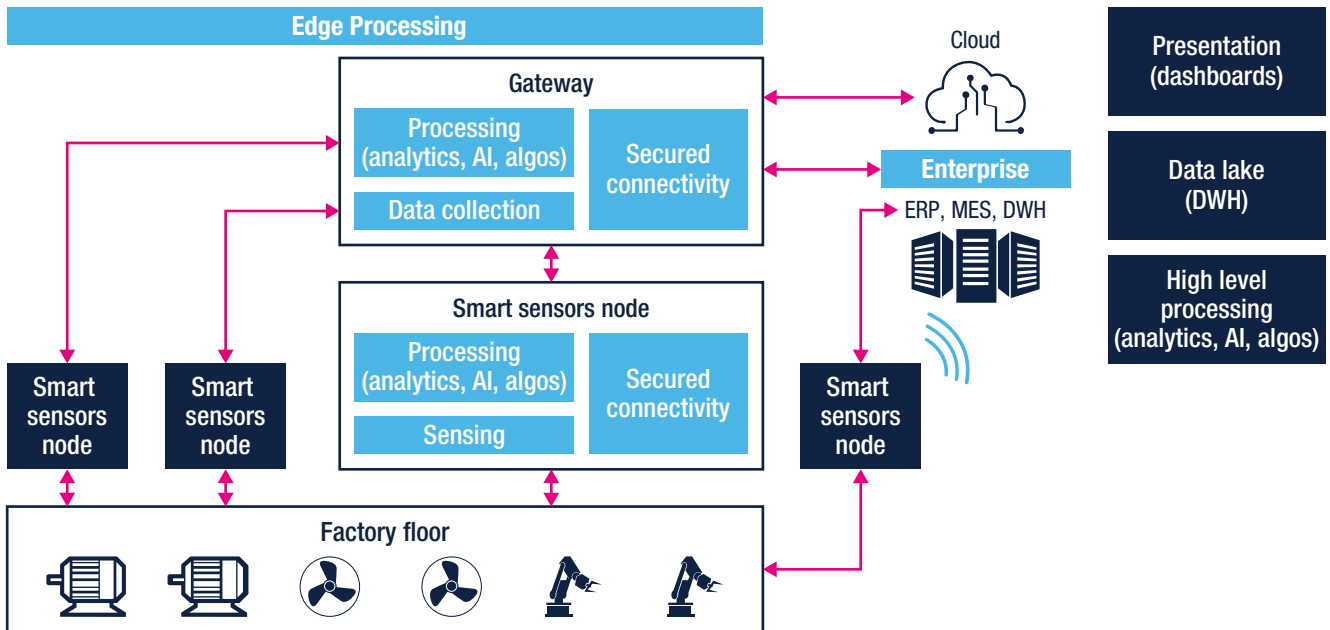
Edge Processing

Gateway

Processing (analytics, AI, algos)

Data collection

Secured connectivity

Cloud

Enterprise

ERP, MES, DWH

Presentation (dashboards)

Data lake (DWH)

High level processing (analytics, AI, algos)

Smart sensors node

Processing (analytics, AI, algos)

Sensing

Secured connectivity

Smart sensors node

Smart sensors node

Smart sensors node

Factory floor